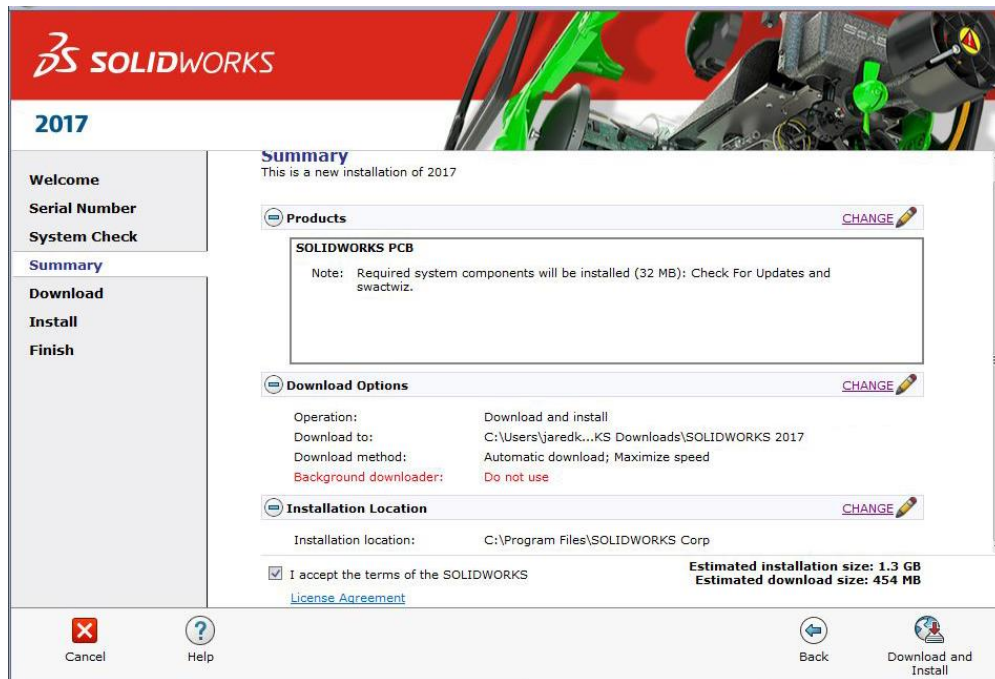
SOLIDWORKS

2017

Welcome
Serial Number
System Check
Summary
Download
Install
Finish

Summary
This is a new installation of 2017

Products CHANGE

SOLIDWORKS PCB

Note: Required system components will be installed (32 MB): Check For Updates and swactwiz.

Download Options CHANGE

Operation: Download and install
Download to: C:\Users\jaredk...KS Downloads\SOLIDWORKS 2017
Download method: Automatic download; Maximize speed
Background downloader: Do not use

Installation Location CHANGE

Installation location: C:\Program Files\SOLIDWORKS Corp

I accept the terms of the SOLIDWORKS License Agreement

Estimated installation size: 1.3 GB
Estimated download size: 454 MB

Cancel
Help
Back
Download and Install